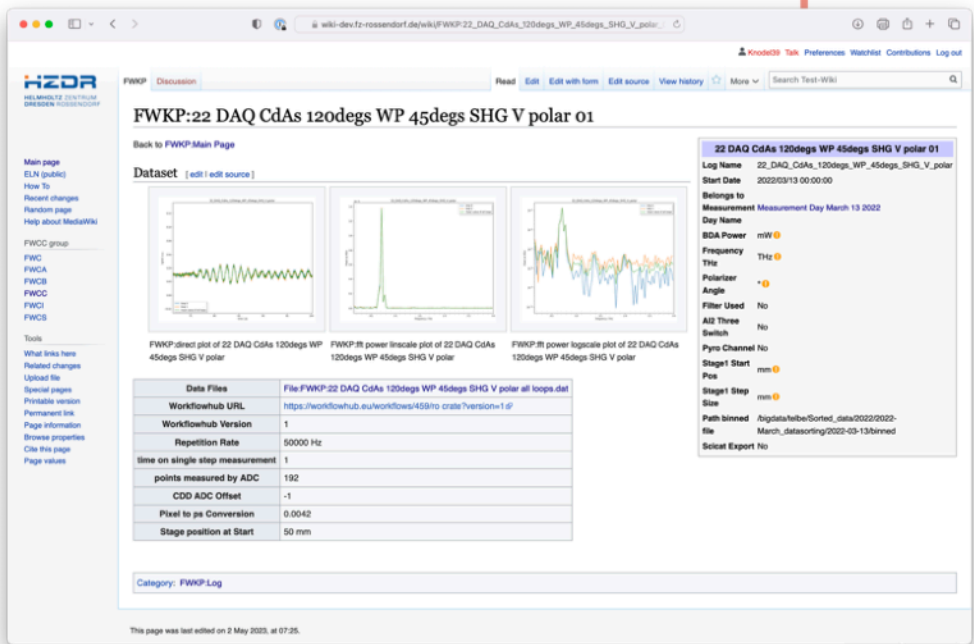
wiki-dev.fz-rossendorf.de/wiki/FWKP:22_DAQ_CdAs_120degs_WP_45degs_SHG_V_polar...

Knodel39 Talk Preferences Watchlist Contributions Log out

HZDR
HELMHOLTZ ZENTRUM DRESDEN ROSSENDORF

FWKP Discussion

Read Edit Edit with form Edit source View history More Search Test-Wiki

FWKP:22 DAQ CdAs 120degs WP 45degs SHG V polar 01

Back to FWKP:Main Page

Dataset [ edit | edit source ]

FWKP:direct plot of 22 DAQ CdAs 120degs WP 45degs SHG V polar

FWKP:fft power linscale plot of 22 DAQ CdAs 120degs WP 45degs SHG V polar

FWKP:fft power logscale plot of 22 DAQ CdAs 120degs WP 45degs SHG V polar

| Data Files | File:FWKP:22 DAQ CdAs 120degs WP 45degs SHG V polar all loops.dat |
|---|---|
| Workflowhub URL | https://workflowhub.eu/workflows/459/ro crate?version=1 |
| Workflowhub Version | 1 |
| Repetition Rate | 50000 Hz |
| time on single step measurement | 1 |
| points measured by ADC | 192 |
| CDD ADC Offset | -1 |
| Pixel to ps Conversion | 0.0042 |
| Stage position at Start | 50 mm |

| 22 DAQ CdAs 120degs WP 45degs SHG V polar 01 | |
|---|---|
| Log Name | 22_DAQ_CdAs_120degs_WP_45degs_SHG_V_polar |
| Start Date | 2022/03/13 00:00:00 |
| Belongs to Measurement Day Name | Measurement Day March 13 2022 |
| BDA Power | mW |
| Frequency THz | THz |
| Polarizer Angle | ° |
| Filter Used | No |
| All Three Switch | No |
| Pyro Channel | No |
| Stage1 Start Pos | mm |
| Stage1 Step Size | mm |
| Path binned file | /bigdata/telbe/Sorted_data/2022/2022-March_datasorting/2022-03-13/binned |
| Scicat Export | No |

Main page
ELN (public)
How To
Recent changes
Random page
Help about MediaWiki

FWCC group
FWC
FWCA
FWCB
FWCC
FWCI
FWCS

Tools
What links here
Related changes
Upload file
Special pages
Printable version
Permanent link
Page information
Browse properties
Cite this page
Page values

Category: FWKP:Log

This page was last edited on 2 May 2023, at 07:25.